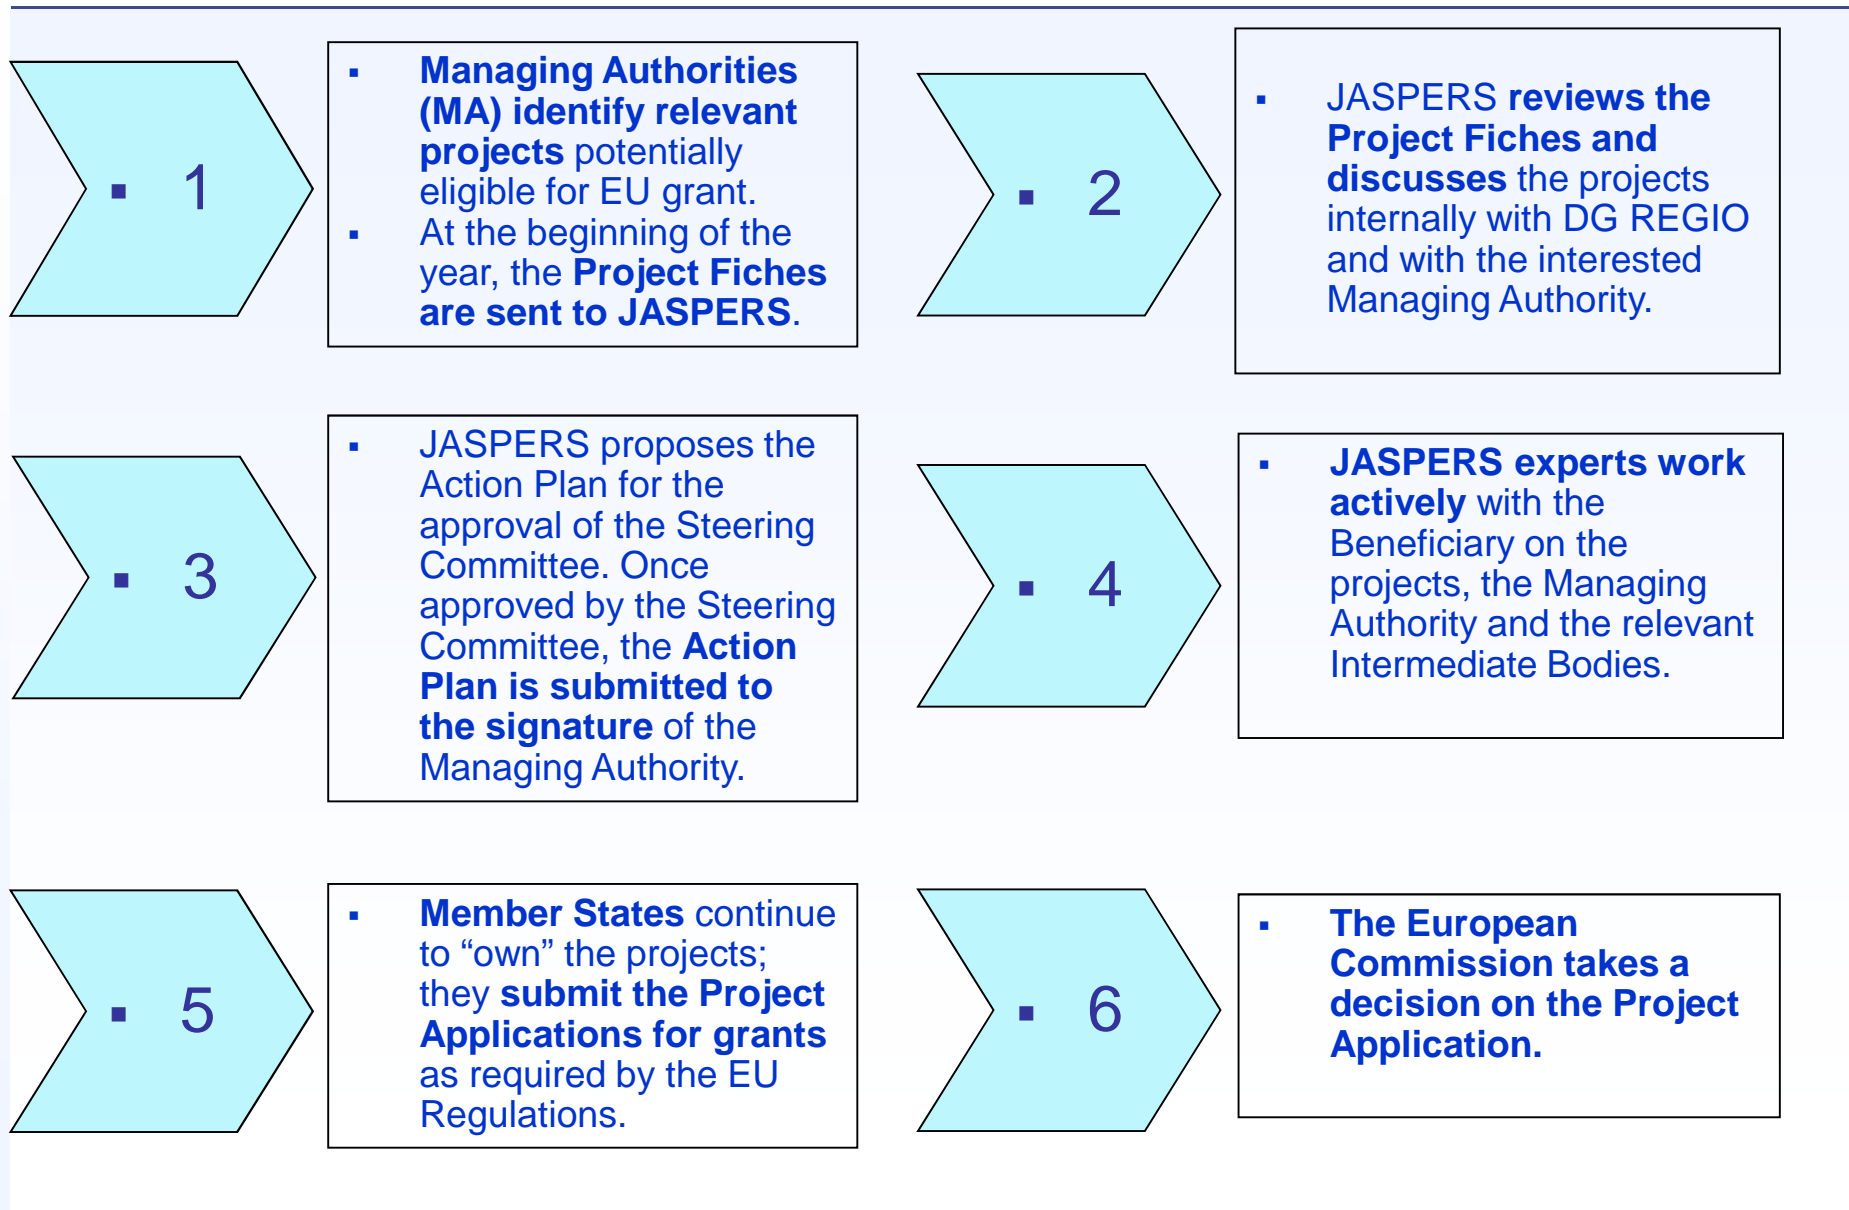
▪ 1

▪ Managing Authorities (MA) identify relevant projects potentially eligible for EU grant.
▪ At the beginning of the year, the Project Fiches are sent to JASPERS.

▪ 2

▪ JASPERS reviews the Project Fiches and discusses the projects internally with DG REGIO and with the interested Managing Authority.

▪ 3

▪ JASPERS proposes the Action Plan for the approval of the Steering Committee. Once approved by the Steering Committee, the Action Plan is submitted to the signature of the Managing Authority.

▪ 4

▪ JASPERS experts work actively with the Beneficiary on the projects, the Managing Authority and the relevant Intermediate Bodies.

▪ 5

▪ Member States continue to “own” the projects; they submit the Project Applications for grants as required by the EU Regulations.

▪ 6

▪ The European Commission takes a decision on the Project Application.